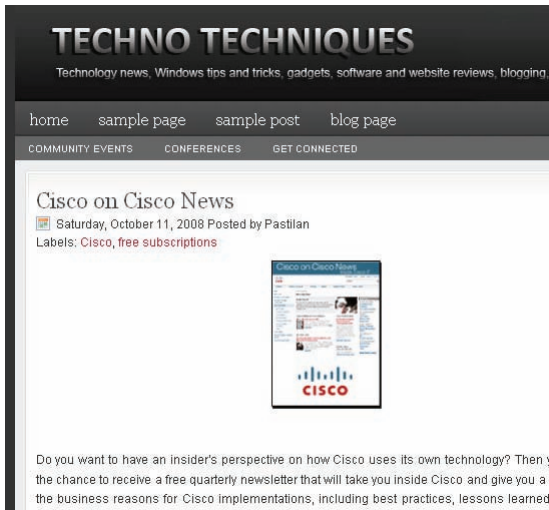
TECHNO TECHNIQUES

Technology news, Windows tips and tricks, gadgets, software and website reviews, blogging,

home sample page sample post blog page

COMMUNITY EVENTS CONFERENCES GET CONNECTED

Cisco on Cisco News

Saturday, October 11, 2008 Posted by Pastilan

Labels: Cisco, free subscriptions

Cisco on Cisco News

CISCO

Do you want to have an insider's perspective on how Cisco uses its own technology? Then y the chance to receive a free quarterly newsletter that will take you inside Cisco and give you a the business reasons for Cisco implementations, including best practices, lessons learned